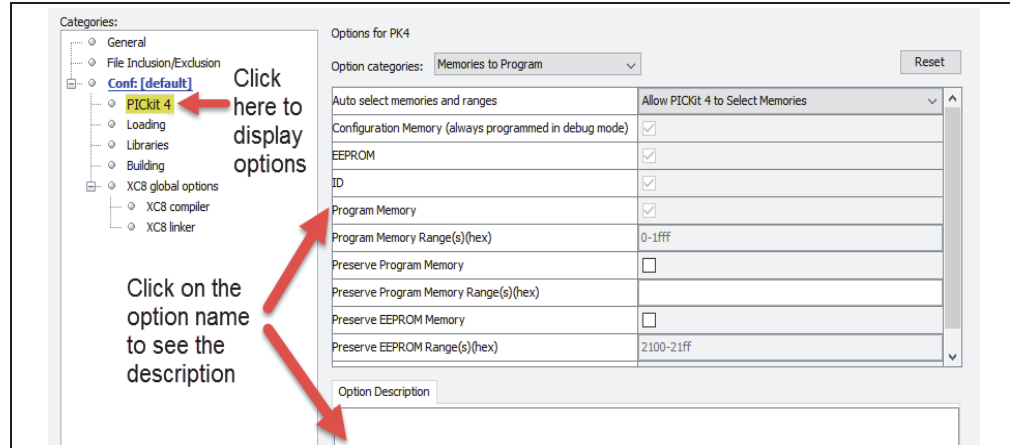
Categories:
General
File Inclusion/Exclusion
Conf: [default]
PICkit 4
Loading
Libraries
Building
XC8 global options
XC8 compiler
XC8 linker

Click here to display options

Click on the option name to see the description

Options for PK4

Option categories: Memories to Program

Reset

| | |
|---|---|
| Auto select memories and ranges | Allow PICKit 4 to Select Memories |
| Configuration Memory (always programmed in debug mode) | ☑ |
| EEPROM | ☑ |
| ID | ☑ |
| Program Memory | ☑ |
| Program Memory Range(s)(hex) | 0-1fff |
| Preserve Program Memory | ☐ |
| Preserve Program Memory Range(s)(hex) | |
| Preserve EEPROM Memory | ☐ |
| Preserve EEPROM Range(s)(hex) | 2100-21ff |

Option Description